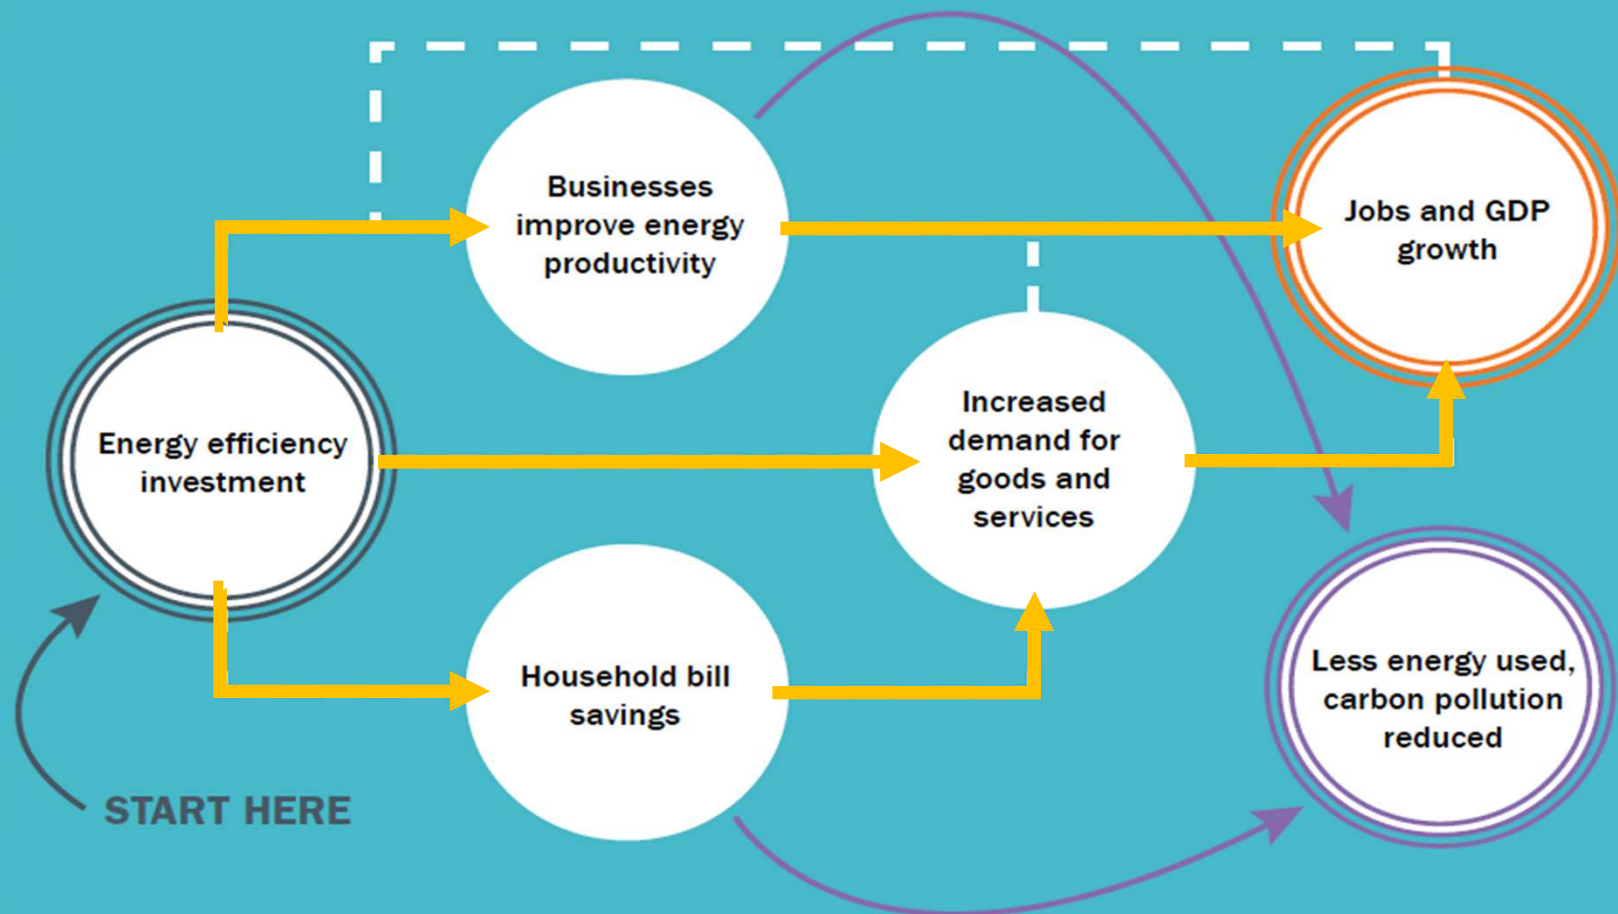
Energy efficiency investment

START HERE

Businesses improve energy productivity

Household bill savings

Increased demand for goods and services

Jobs and GDP growth

Less energy used, carbon pollution reduced